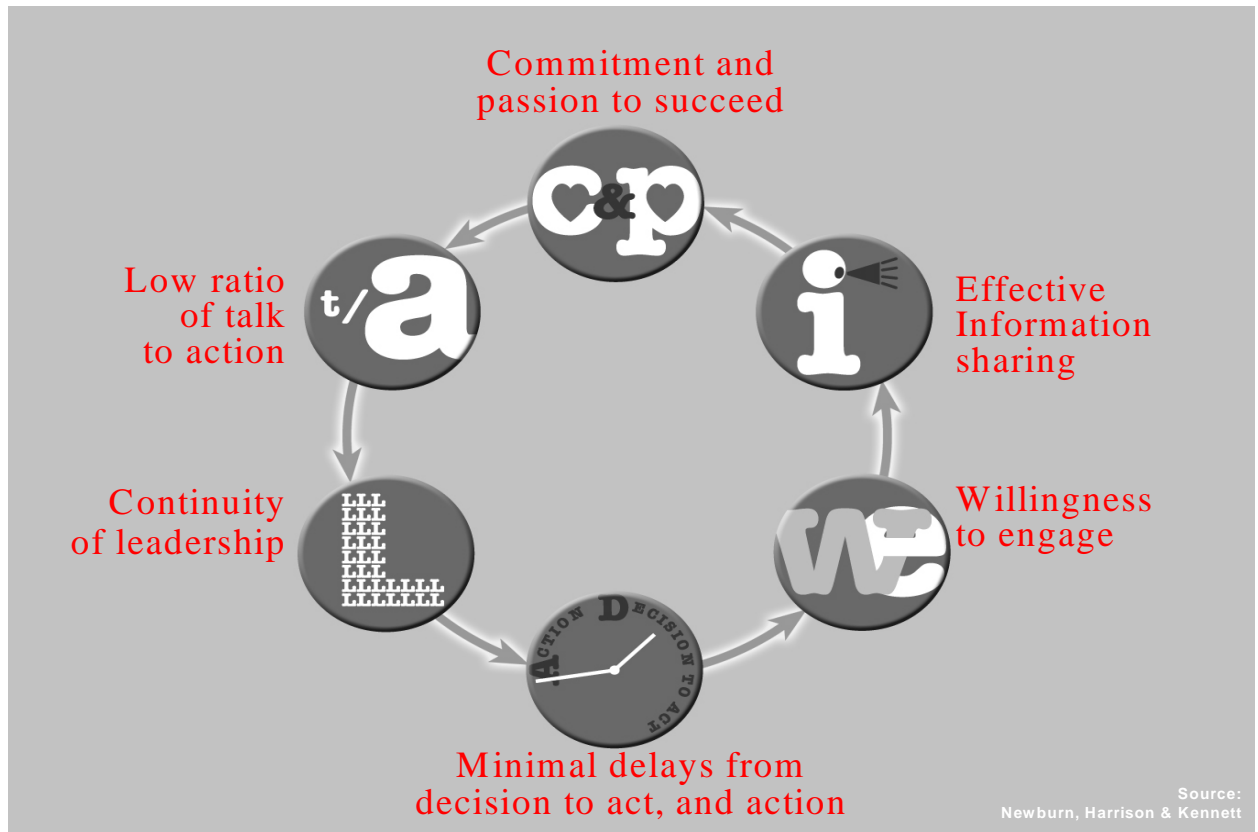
Commitment and passion to succeed

c&p

Low ratio of talk to action

t/a

i

Effective Information sharing

Continuity of leadership

LLL
LLL
LLL
LLL
LLL
LLL
LLLLLLL
LLLLLLL

ACTION DECISION TO ACT

Willingness to engage

we

Minimal delays from decision to act, and action

Source:
Newburn, Harrison & Kennett